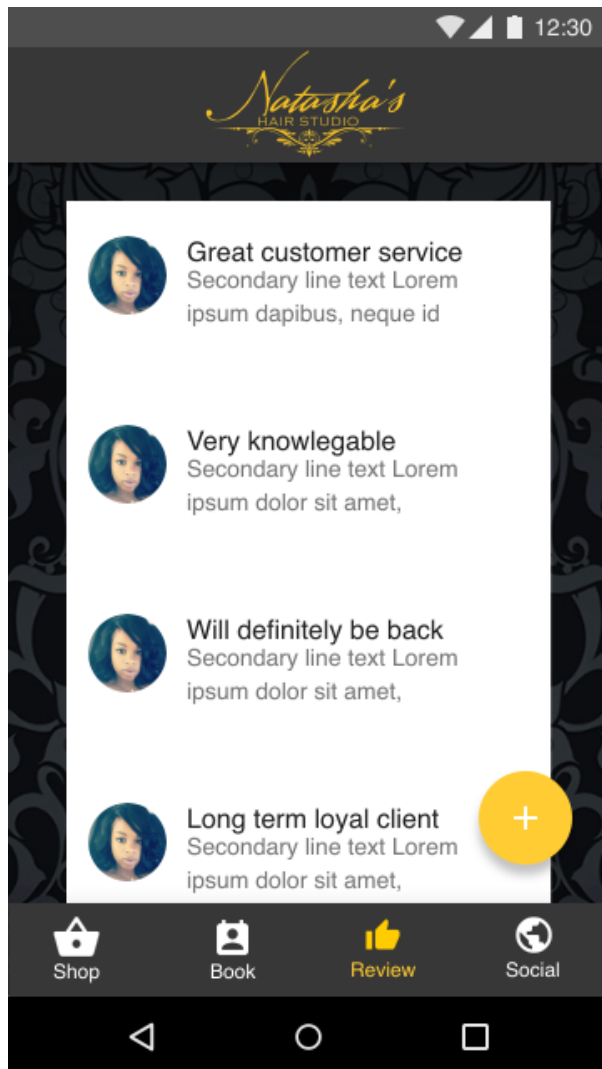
12:30

Natasha's
HAIR STUDIO

Great customer service
Secondary line text Lorem ipsum dapibus, neque id

Very knowlegable
Secondary line text Lorem ipsum dolor sit amet,

Will definitely be back
Secondary line text Lorem ipsum dolor sit amet,

Long term loyal client
Secondary line text Lorem ipsum dolor sit amet,

+

Shop
Book
Review
Social